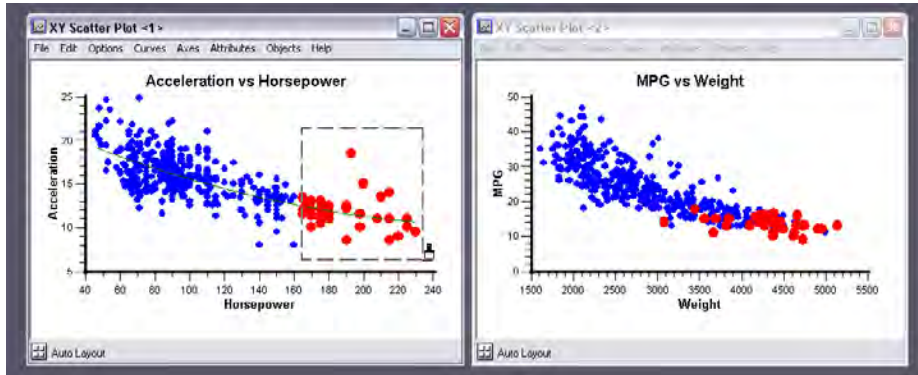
XY Scatter Plot <1>

File Edit Options Curves Axes Attributes Objects Help

Acceleration vs Horsepower

25
20
15
10
5

Acceleration

40 60 80 100 120 140 160 180 200 220 240

Horsepower

Auto Layout

XY Scatter Plot <2>

File Edit Options Curves Axes Attributes Objects Help

MPG vs Weight

50
40
30
20
10
0

MPG

1500 2000 2500 3000 3500 4000 4500 5000 5500

Weight

Auto Layout